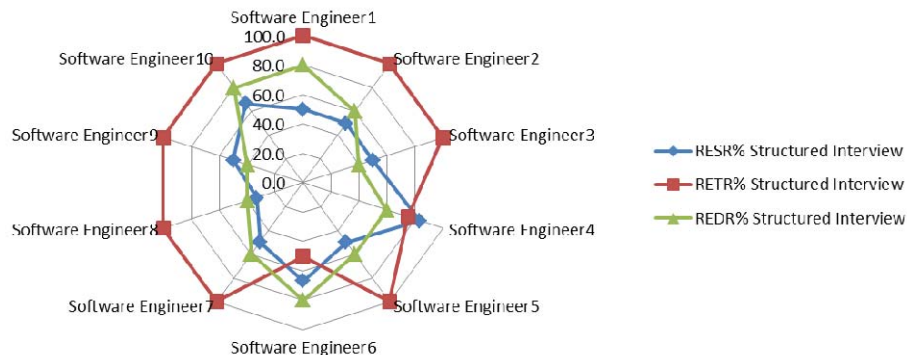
Software Engineer1
100.0
80.0
60.0
40.0
20.0
0.0
Software Engineer2
Software Engineer3
Software Engineer4
Software Engineer5
Software Engineer6
Software Engineer7
Software Engineer8
Software Engineer9
Software Engineer10

RESR% Structured Interview
RETR% Structured Interview
REDR% Structured Interview